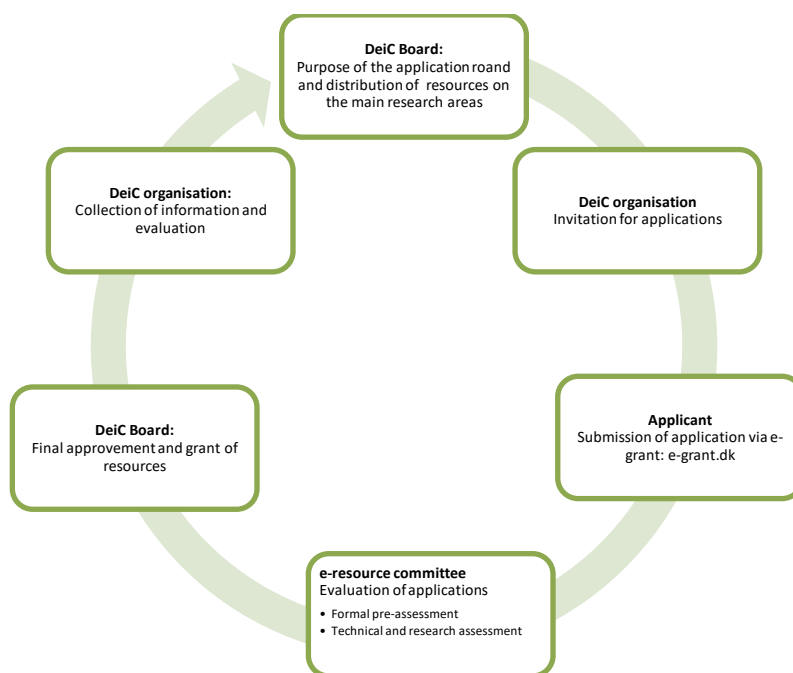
**DeiC Board:**
Purpose of the application roand and distribution of resources on the main research areas

**DeiC organisation**
Invitation for applications

**Applicant**
Submission of application via e-grant: e-grant.dk

**e-resource committee**
Evaluation of applications
• Formal pre-assessment
• Technical and research assessment

**DeiC Board:**
Final approvement and grant of resources

**DeiC organisation:**
Collection of information and evaluation